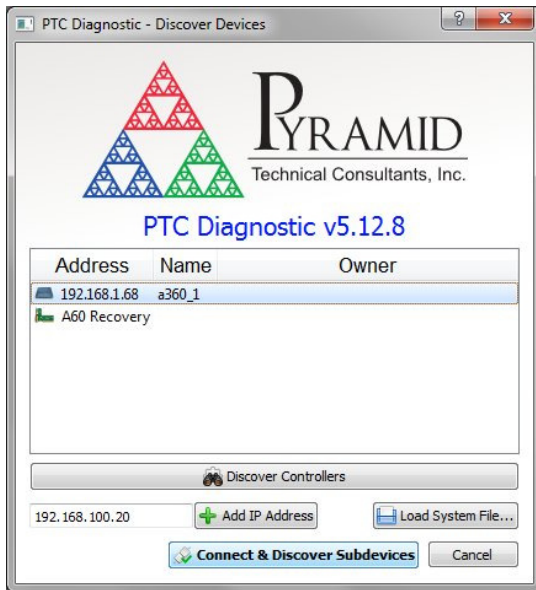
PTC Diagnostic - Discover Devices

?

x

PYRAMID

Technical Consultants, Inc.

PTC Diagnostic v5.12.8

| Address | Name | Owner |
|---|---|---|
| 192.168.1.68 | a360_1 | |
| A60 Recovery | | |

Discover Controllers

192.168.100.20

Add IP Address

Load System File...

Connect & Discover Subdevices

Cancel